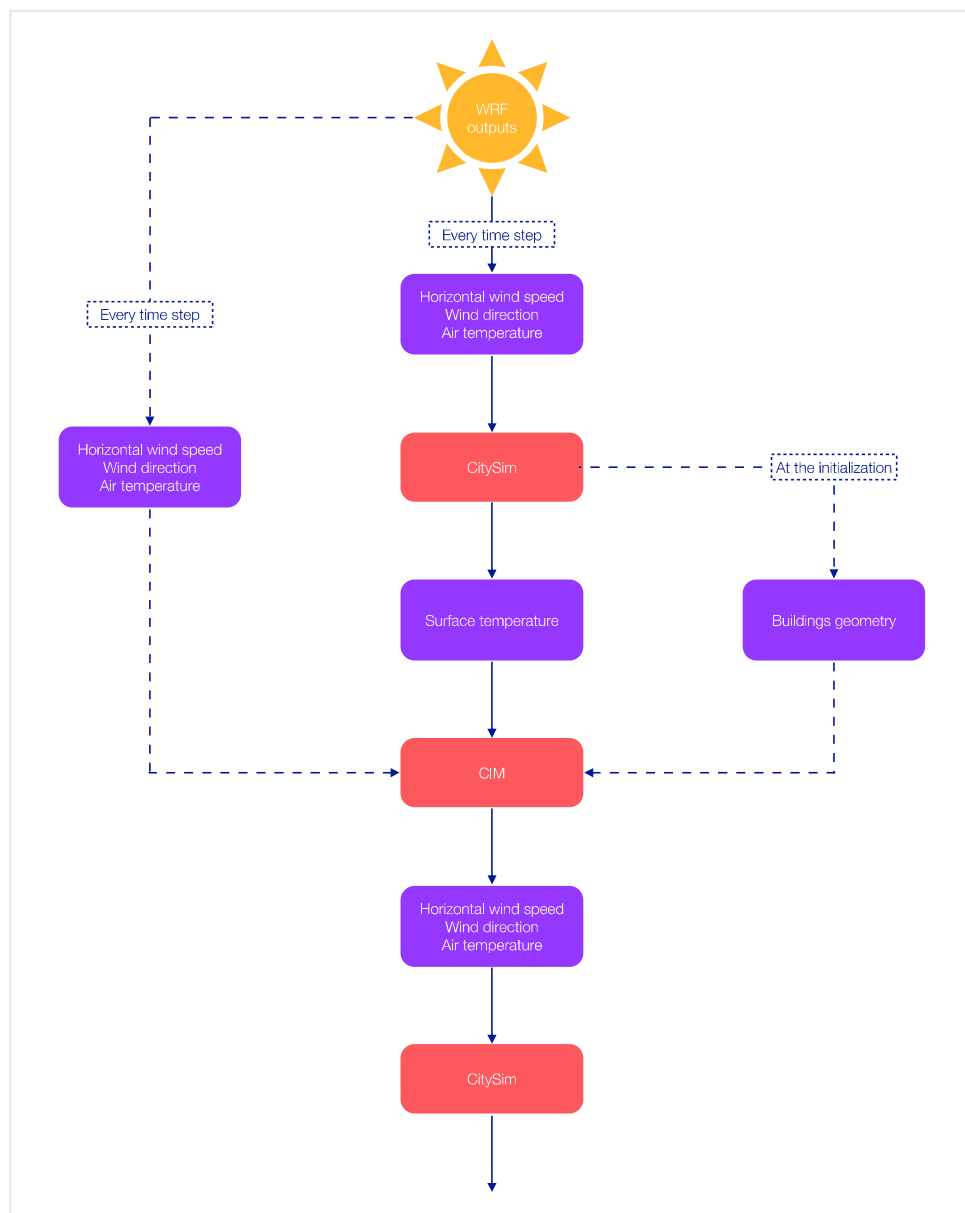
WRF outputs

Every time step

Every time step

Horizontal wind speed
Wind direction
Air temperature

Horizontal wind speed
Wind direction
Air temperature

CitySim

At the initialization

Surface temperature

Buildings geometry

CIM

Horizontal wind speed
Wind direction
Air temperature

CitySim